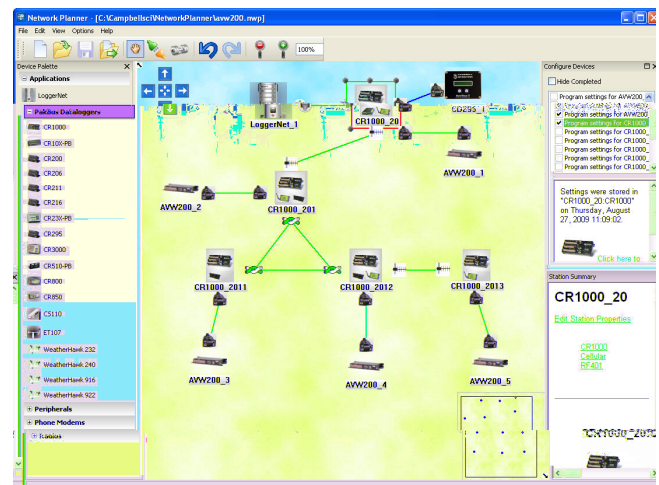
Network Planner - [C:\Campbellsci\NetworkPlanner\avw200.nwp]

File Edit View Options Help

100%

Device Palette

Applications

LoggerNet

PakBus Dataloggers

CR1000
CR10X-PB
CR200
CR206
CR211
CR216
CR23X-PB
CR295
CR3000
CR510-PB
CR800
CR850
CS110
ET107
WeatherHawk 232
WeatherHawk 240
WeatherHawk 916
WeatherHawk 922

Peripherals

Phone Modems

Radios

LoggerNet_1

CR1000_20

CD295_1

AVW200_1

AVW200_2

CR1000_201

CR1000_2011

CR1000_2012

CR1000_2013

AVW200_3

AVW200_4

AVW200_5

Configure Devices

Hide Completed

Program settings for AVW200
Program settings for AVW200
Program settings for CR1000
Program settings for CR1000
Program settings for CR1000
Program settings for CR1000
Program settings for CR1000

Settings were stored in "CR1000_20:CR1000" on Thursday, August 27, 2009 11:09:02.

Click here to

Station Summary

CR1000_20

Edit Station Properties

CR1000
Cellular
RF401

CR1000_20